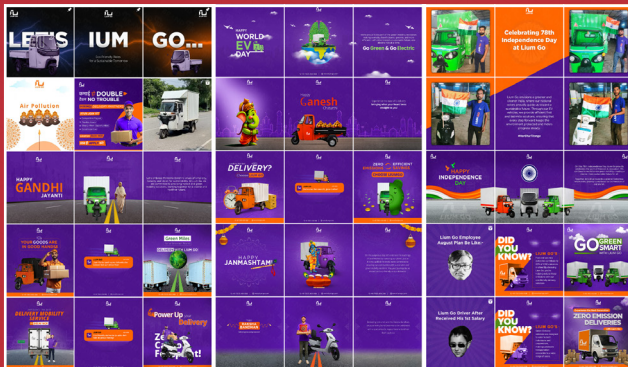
LET'S

IUM

GO...

Air Pollution

DOUBLE NO TROUBLE

HAPPY GANDHI JAYANTI

YOUR GOODS ARE IN GOOD HANDS

DELIVERY MOBILITY SERVICE

Power Up your Delivery

HAPPY WORLD EV DAY

Go Green & Go Electric

Ganesh

DELIVERY?

ZERO EFFICIENT

HAPPY JANMASHTAMI

Celebrating 78th Independence Day at Lium Go

HAPPY INDEPENDENCE DAY

Lium Go Employee August Plan Be Like:-

Lium Go Driver After Received His 1st Salary

DID YOU KNOW?

DID YOU KNOW?

GO GREEN GO SMART

ZERO EMISSION DELIVERIES